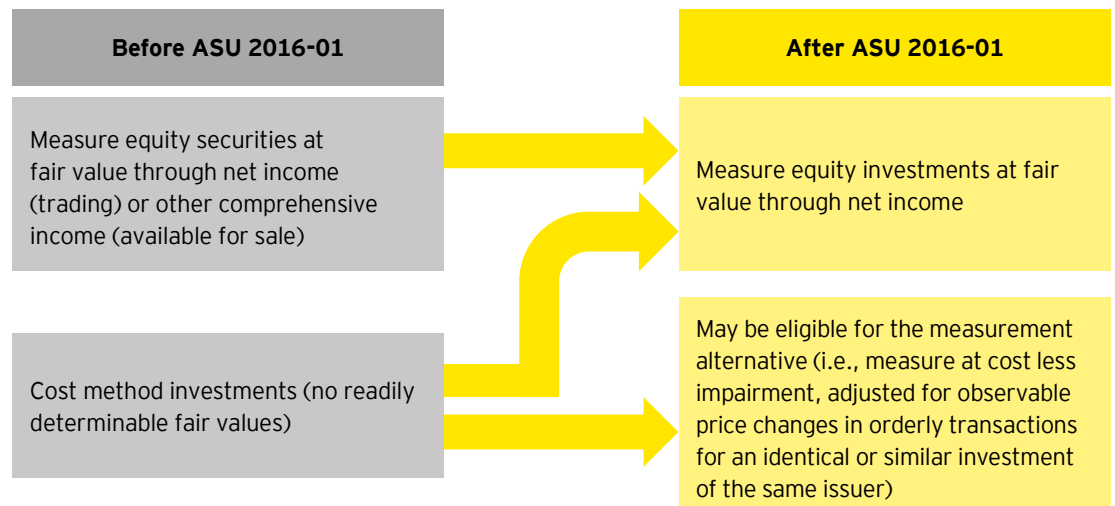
Before ASU 2016-01

Measure equity securities at fair value through net income (trading) or other comprehensive income (available for sale)

Cost method investments (no readily determinable fair values)

After ASU 2016-01

Measure equity investments at fair value through net income

May be eligible for the measurement alternative (i.e., measure at cost less impairment, adjusted for observable price changes in orderly transactions for an identical or similar investment of the same issuer)